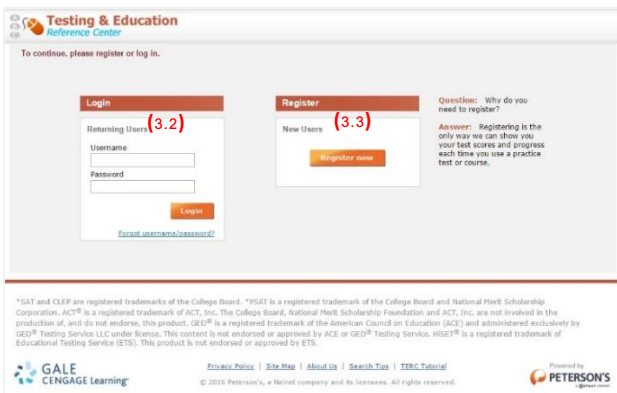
Testing & Education
Reference Center

To continue, please register or log in.

Login

Returning Users (3.2)

Username

Password

Login

Forgot username/password?

Register

New Users (3.3)

Register now

Question: Why do you need to register?

Answer: Registering is the only way we can show you your test scores and progress each time you use a practice test or course.

*SAT and CLEP are registered trademarks of the College Board. *PSAT is a registered trademark of the College Board and National Merit Scholarship Corporation. ACT® is a registered trademark of ACT, Inc. The College Board, National Merit Scholarship Foundation and ACT, Inc. are not involved in the production of, and do not endorse, this product. GED® is a registered trademark of the American Council on Education (ACE) and administered exclusively by GED® Testing Service LLC under license. This content is not endorsed or approved by ACE or GED® Testing Service. HiSET® is a registered trademark of Educational Testing Service (ETS). This product is not endorsed or approved by ETS.

GALE
CENGAGE Learning

Privacy Policy | Site Map | About Us | Search Tips | TERC Tutorial

© 2016 Peterson's, a Nelnet company and its licensors. All rights reserved.

Powered by
PETERSON'S
a Nelnet company